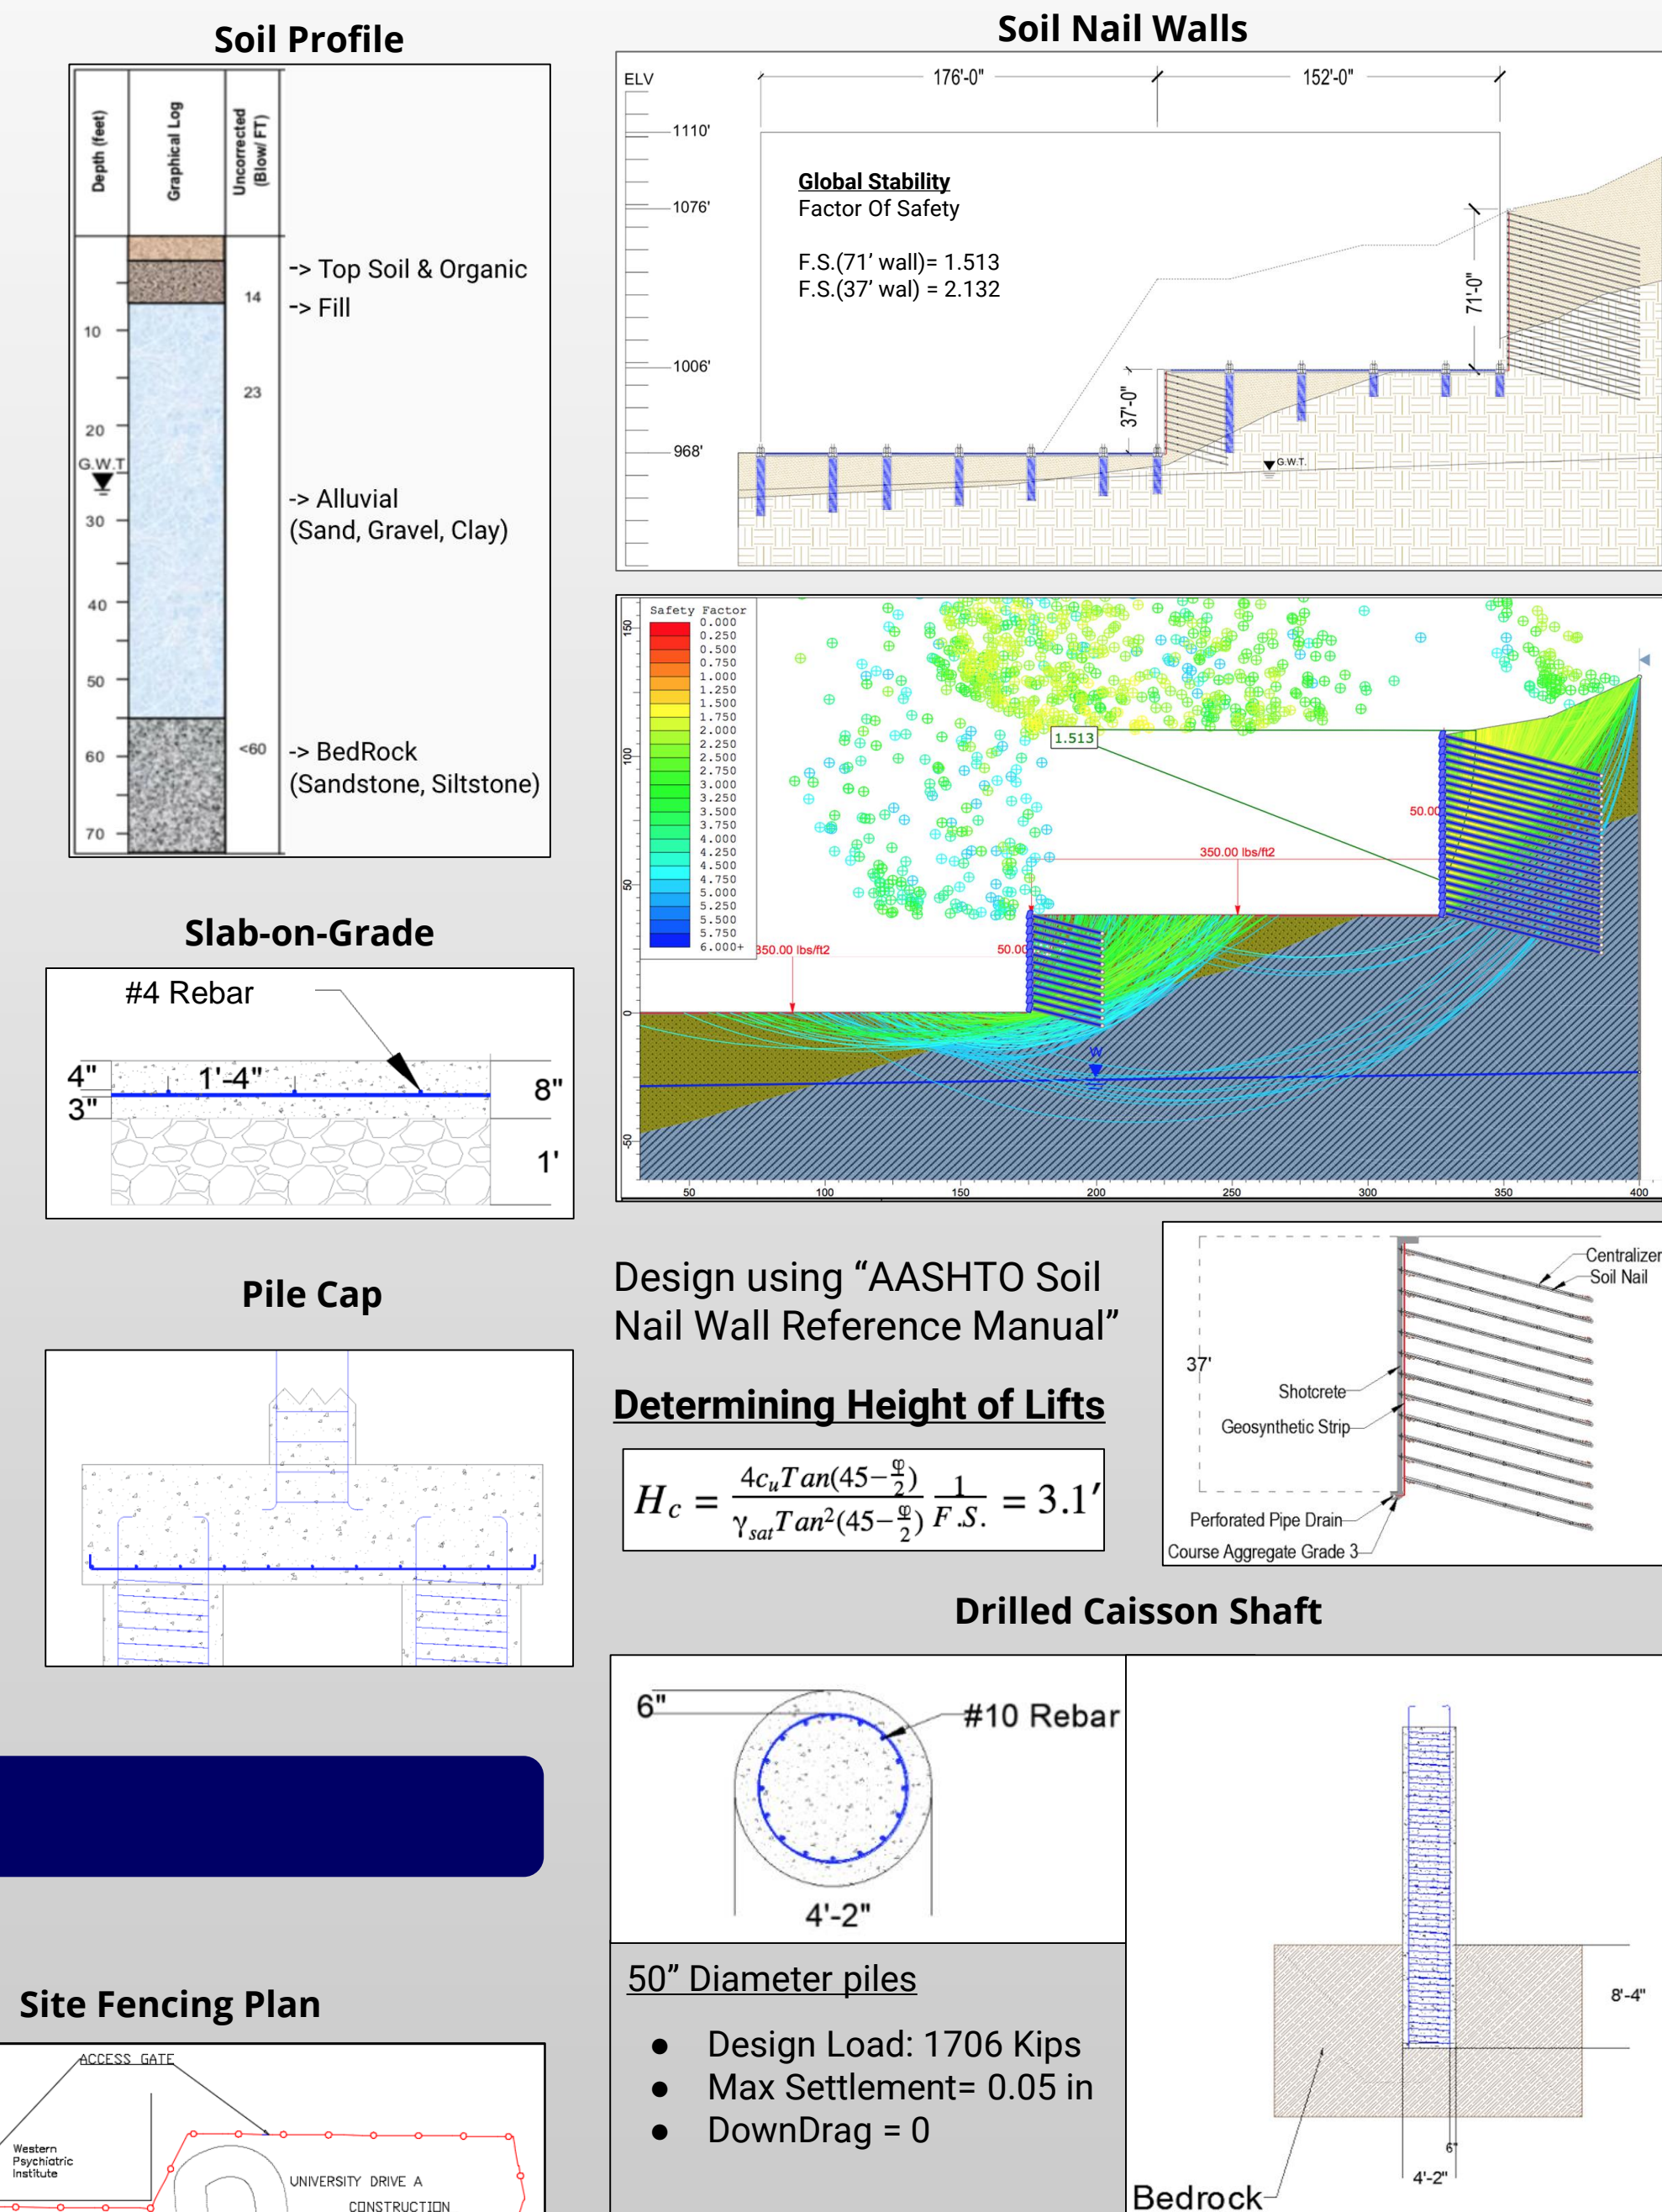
Soil Profile

| Depth (feet) | Graphical Log | Uncorrected (Blow/ FT) |
|---|---|---|

-> Top Soil & Organic
-> Fill
-> Alluvial (Sand, Gravel, Clay)
-> BedRock (Sandstone, Siltstone)

14
23
<60
10
20
G.W.T
30
40
50
60
70

Soil Nail Walls

ELV
176'-0"
152'-0"
1110'
1076'
1006'
968'
Global Stability
Factor Of Safety
F.S.(71' wall)= 1.513
F.S.(37' wal) = 2.132
71'-0"
37'-0"
G.W.T.

Safety Factor
0.000
0.250
0.500
0.750
1.000
1.250
1.500
1.750
2.000
2.250
2.500
2.750
3.000
3.250
3.500
3.750
4.000
4.250
4.500
4.750
5.000
5.250
5.500
5.750
6.000+
1.513
50.00
350.00 lbs/ft2
350.00 lbs/ft2
50.00
W
150
100
50
0
-50
50
100
150
200
250
300
350
400

Slab-on-Grade
#4 Rebar
4"
3"
1'-4"
8"
1'

Pile Cap

Design using “AASHTO Soil Nail Wall Reference Manual”

Determining Height of Lifts

$H_c = \frac{4c_u Tan(45-\frac{\varphi}{2})}{\gamma_{sat} Tan^2(45-\frac{\varphi}{2})} \frac{1}{F.S.} = 3.1'$

Centralizer
Soil Nail
37'
Shotcrete
Geosynthetic Strip
Perforated Pipe Drain
Course Aggregate Grade 3

Drilled Caisson Shaft

6"
#10 Rebar
4'-2"

50” Diameter piles
● Design Load: 1706 Kips
● Max Settlement= 0.05 in
● DownDrag = 0

8'-4"
6"
4'-2"
Bedrock

Site Fencing Plan
ACCESS GATE
Western Psychiatric Institute
UNIVERSITY DRIVE A
CONSTRUCTION